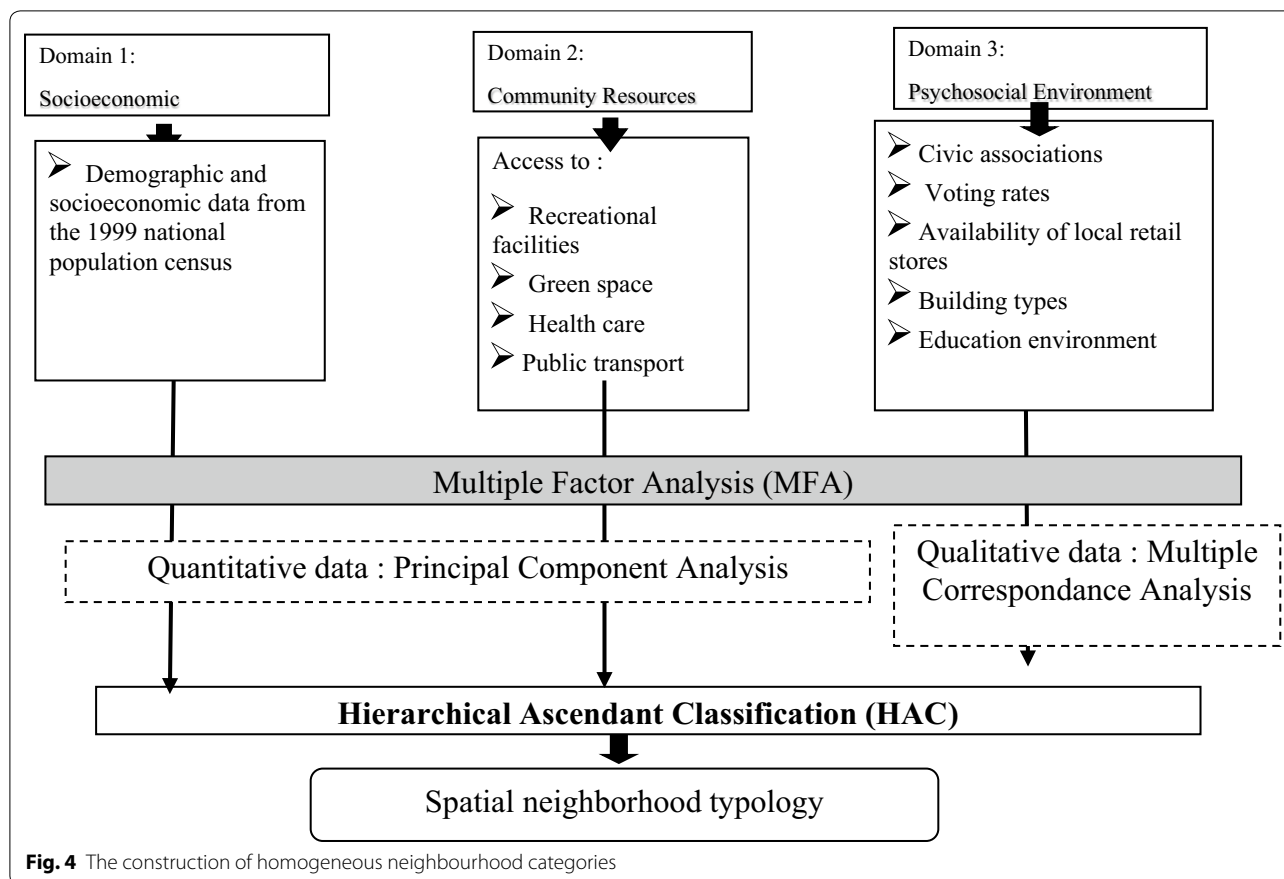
Domain 1:
Socioeconomic

Domain 2:
Community Resources

Domain 3:
Psychosocial Environment

➢ Demographic and socioeconomic data from the 1999 national population census

Access to :
➢ Recreational facilities
➢ Green space
➢ Health care
➢ Public transport

➢ Civic associations
➢ Voting rates
➢ Availability of local retail stores
➢ Building types
➢ Education environment

Multiple Factor Analysis (MFA)

Quantitative data : Principal Component Analysis

Qualitative data : Multiple Correspondance Analysis

Hierarchical Ascendant Classification (HAC)

Spatial neighborhood typology

Fig. 4 The construction of homogeneous neighbourhood categories